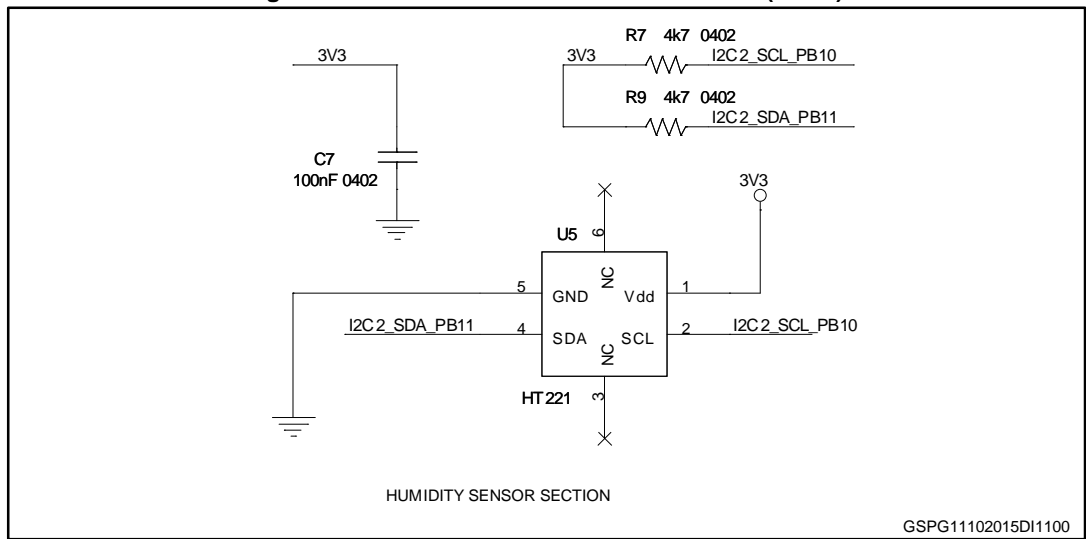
3V3

R7 4k7 0402
3V3 I2C2_SCL_PB10

R9 4k7 0402
I2C2_SDA_PB11

C7
100nF 0402

3V3

U5 6

NC
5 GND Vdd 1
I2C2_SDA_PB11 4 SDA SCL 2 I2C2_SCL_PB10
NC

HT221 3

HUMIDITY SENSOR SECTION

GSPG11102015DI1100